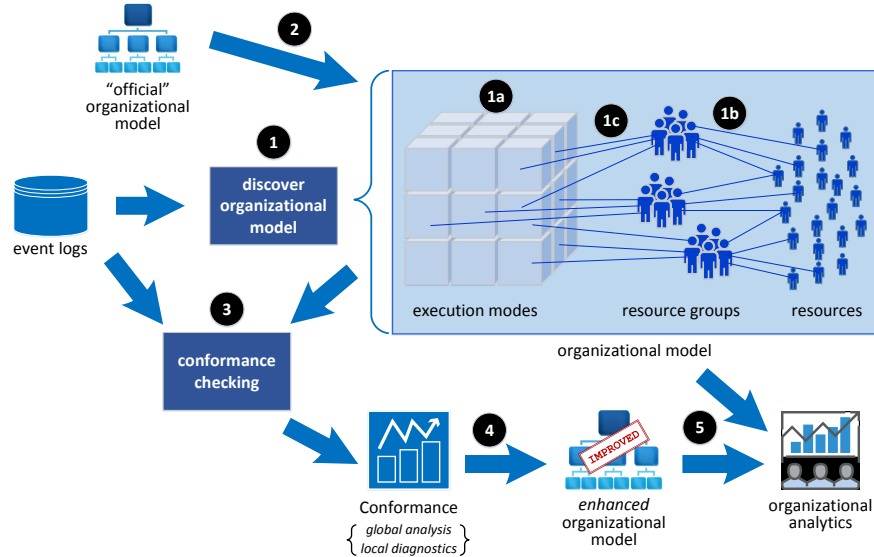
"official" organizational model

2

1a

1c

1b

1

discover organizational model

event logs

3

execution modes

resource groups

resources

conformance checking

organizational model

Conformance
global analysis
local diagnostics

4

IMPROVED

enhanced organizational model

5

organizational analytics